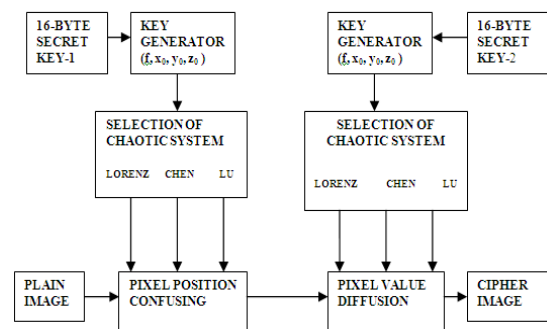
16-BYTE SECRET KEY-1

KEY GENERATOR $(f, x_0, y_0, z_0)$

KEY GENERATOR $(f, x_0, y_0, z_0)$

16-BYTE SECRET KEY-2

SELECTION OF CHAOTIC SYSTEM

LORENZ CHEN LU

SELECTION OF CHAOTIC SYSTEM

LORENZ CHEN LU

PLAIN IMAGE

PIXEL POSITION CONFUSING

PIXEL VALUE DIFFUSION

CIPHER IMAGE